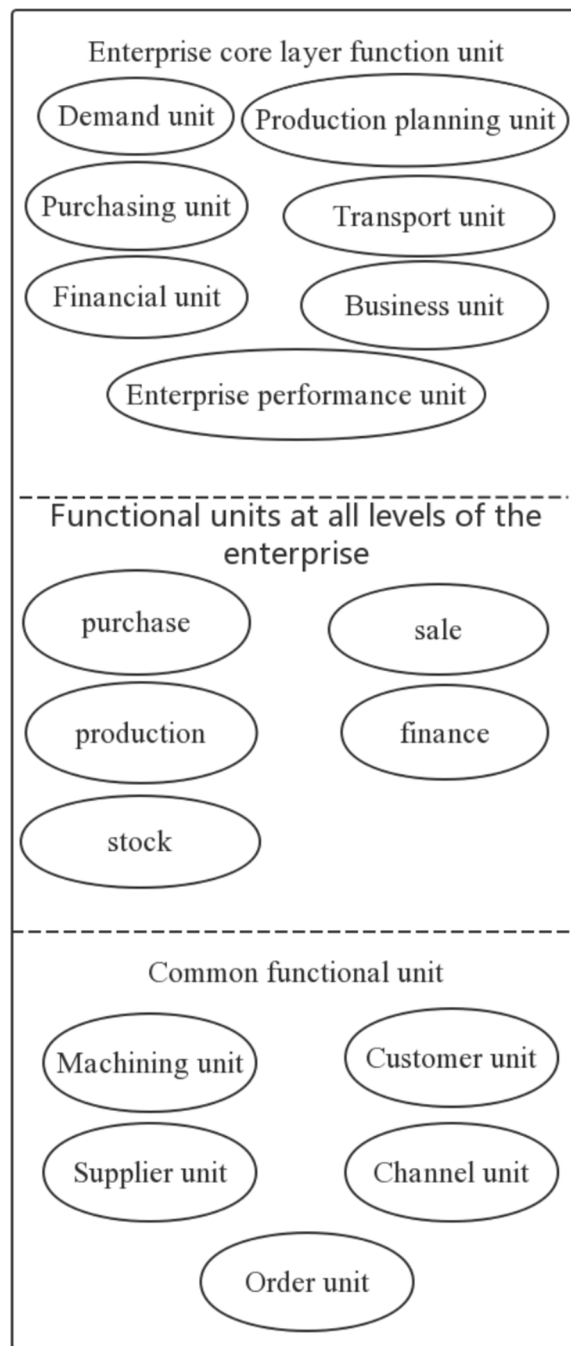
Enterprise core layer function unit

Demand unit

Production planning unit

Purchasing unit

Transport unit

Financial unit

Business unit

Enterprise performance unit

Functional units at all levels of the enterprise

purchase

sale

production

finance

stock

Common functional unit

Machining unit

Customer unit

Supplier unit

Channel unit

Order unit